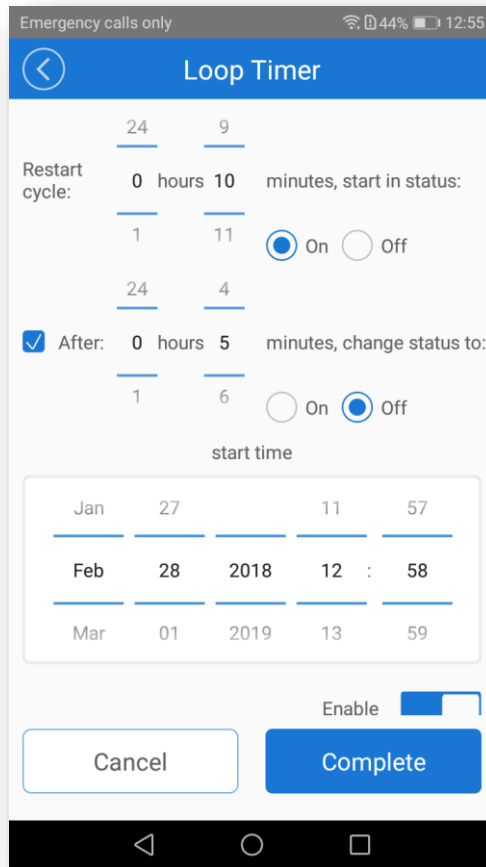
Emergency calls only 44% 12:55

Loop Timer

24 9

Restart cycle: 0 hours 10 minutes, start in status:

1 11

On Off

24 4

After: 0 hours 5 minutes, change status to:

1 6

On Off

start time

| Jan | 27 | | 11 | | 57 |
|---|---|---|---|---|---|
| Feb | 28 | 2018 | 12 | : | 58 |
| Mar | 01 | 2019 | 13 | | 59 |

Enable

Cancel

Complete